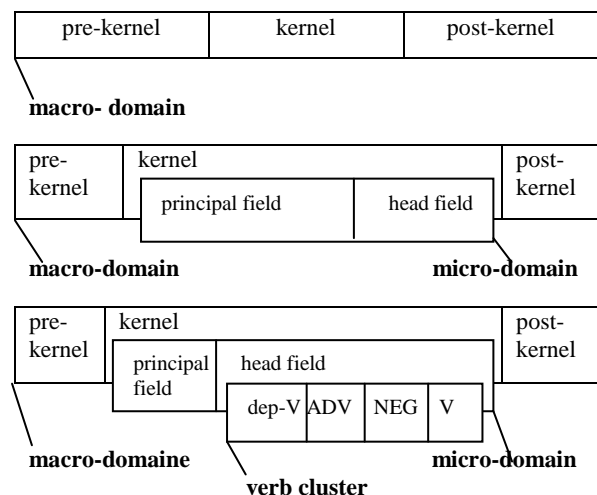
pre-kernel | kernel | post-kernel

macro- domain

pre-kernel

kernel

principal field

head field

post-kernel

macro-domain

micro-domain

pre-kernel

kernel

principal field

head field

dep-V ADV NEG V

post-kernel

macro-domaine

micro-domain

verb cluster